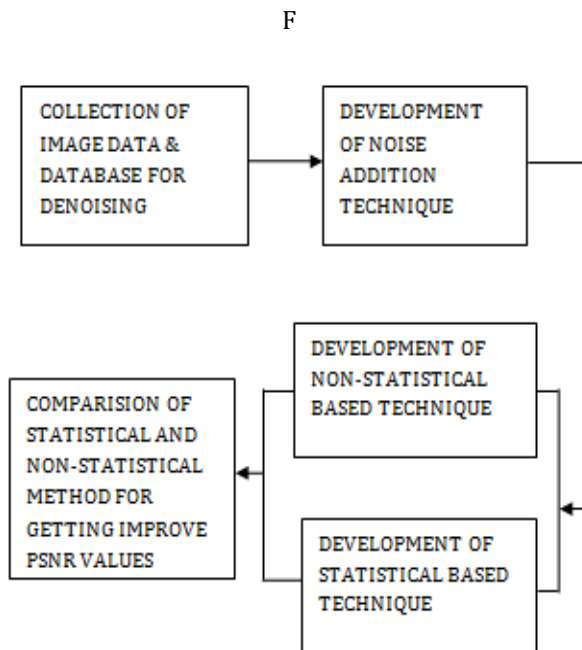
F

COLLECTION OF IMAGE DATA & DATABASE FOR DENOISING

DEVELOPMENT OF NOISE ADDITION TECHNIQUE

DEVELOPMENT OF NON-STATISTICAL BASED TECHNIQUE

COMPARISION OF STATISTICAL AND NON-STATISTICAL METHOD FOR GETTING IMPROVE PSNR VALUES

DEVELOPMENT OF STATISTICAL BASED TECHNIQUE